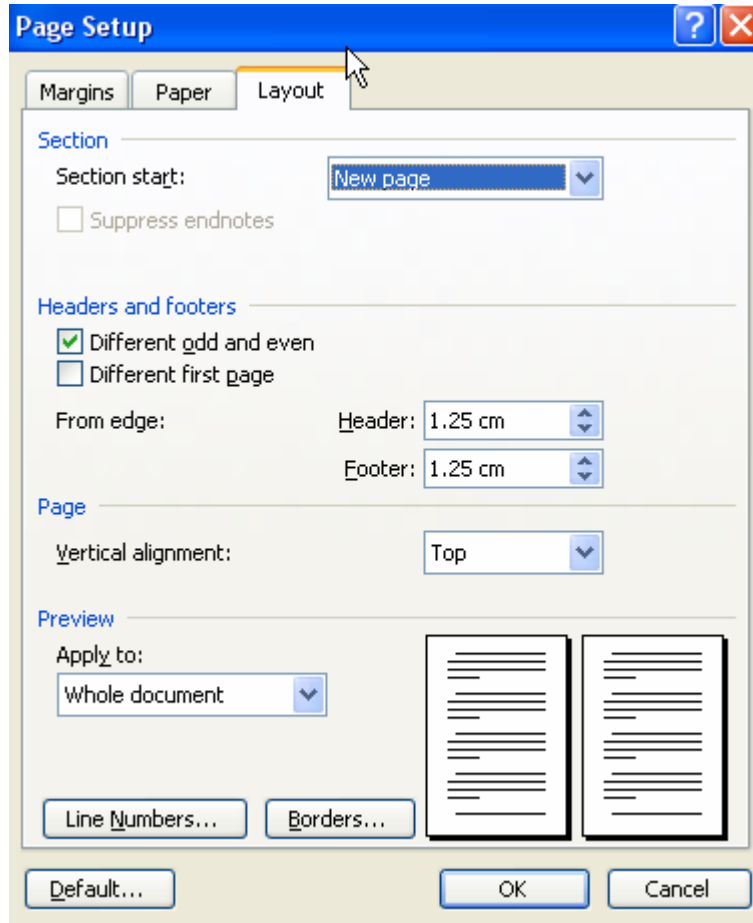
Page Setup

?

Margins

Paper

Layout

Section

Section start:

New page

Suppress endnotes

Headers and footers

Different odd and even

Different first page

From edge:

Header: 1.25 cm

Footer: 1.25 cm

Page

Vertical alignment:

Top

Preview

Apply to:

Whole document

Line Numbers...

Borders...

Default...

OK

Cancel